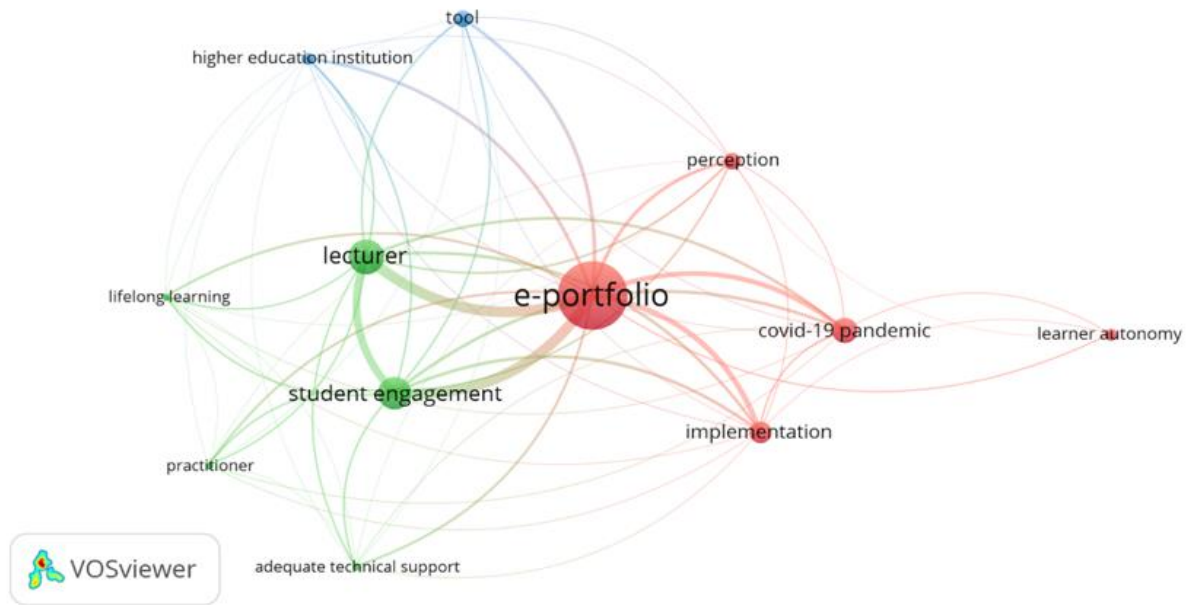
tool

higher education institution

perception

lecturer

e-portfolio

lifelong learning

covid-19 pandemic

learner autonomy

student engagement

implementation

practitioner

adequate technical support

VOSviewer